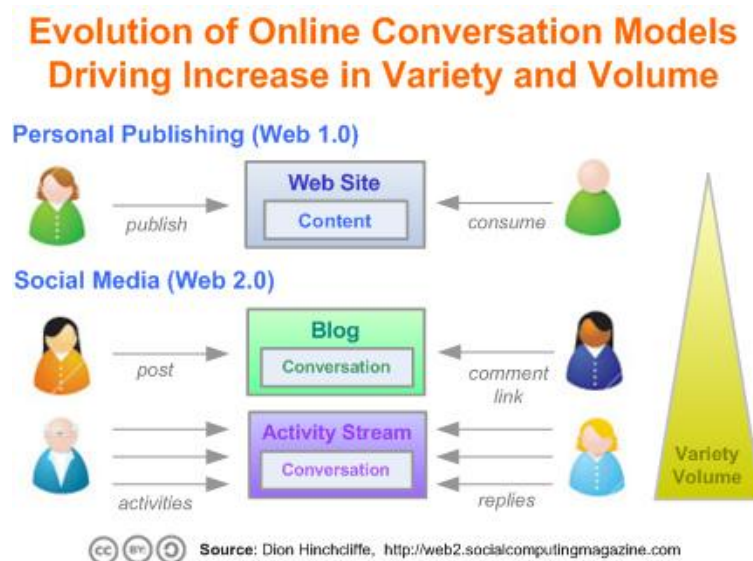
Evolution of Online Conversation Models Driving Increase in Variety and Volume

Personal Publishing (Web 1.0)

publish

Web Site

Content

consume

Social Media (Web 2.0)

post

Blog

Conversation

comment link

activities

Activity Stream

Conversation

replies

Variety Volume

cc BY Source: Dion Hinchcliffe, http://web2.socialcomputingmagazine.com